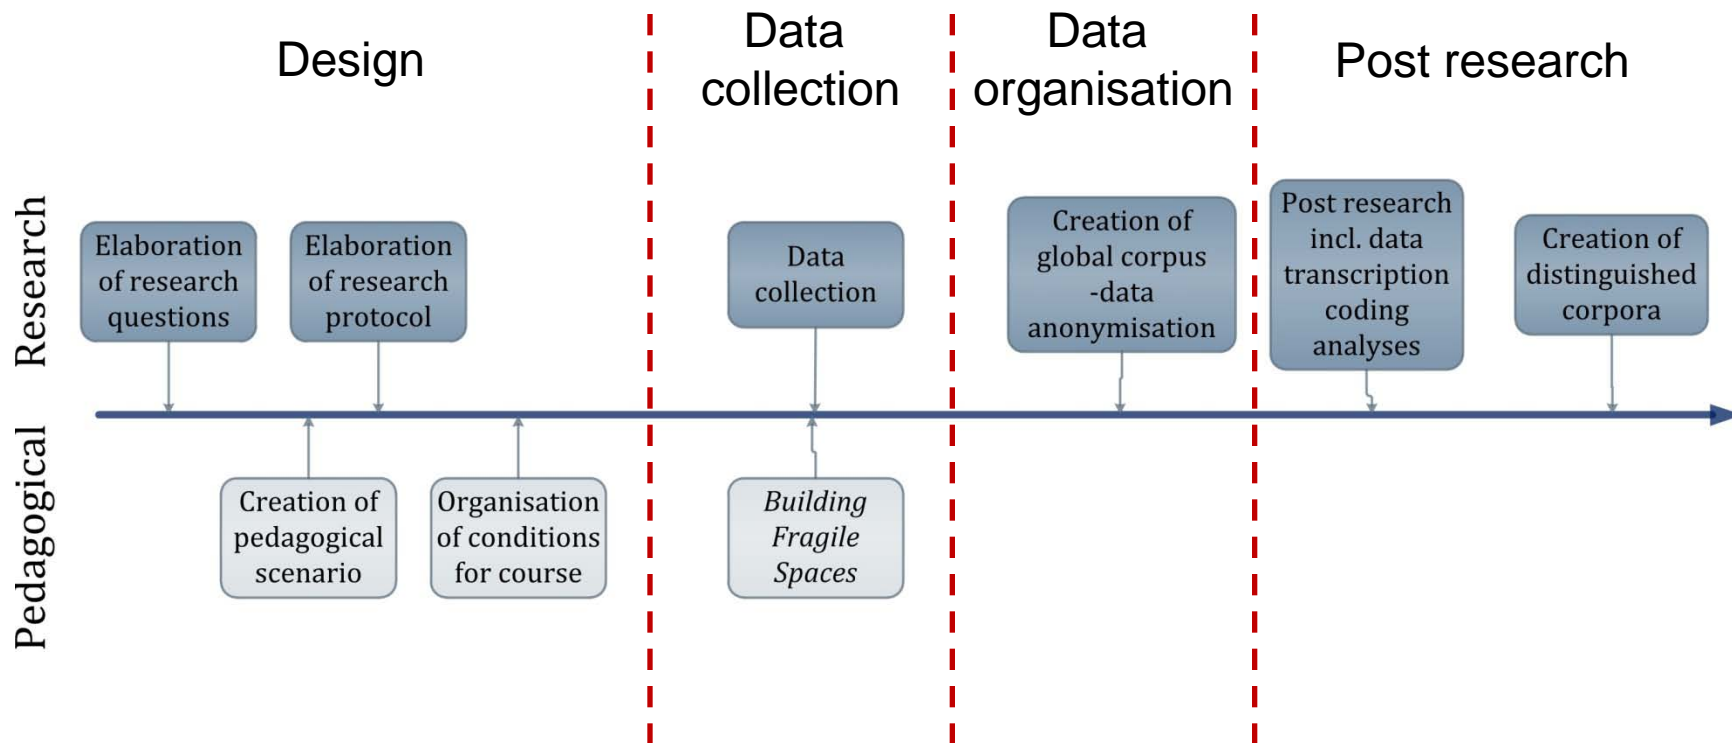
Design

Data collection

Data organisation

Post research

Research

Elaboration of research questions

Elaboration of research protocol

Data collection

Creation of global corpus -data anonymisation

Post research incl. data transcription coding analyses

Creation of distinguished corpora

Pedagogical

Creation of pedagogical scenario

Organisation of conditions for course

*Building Fragile Spaces*